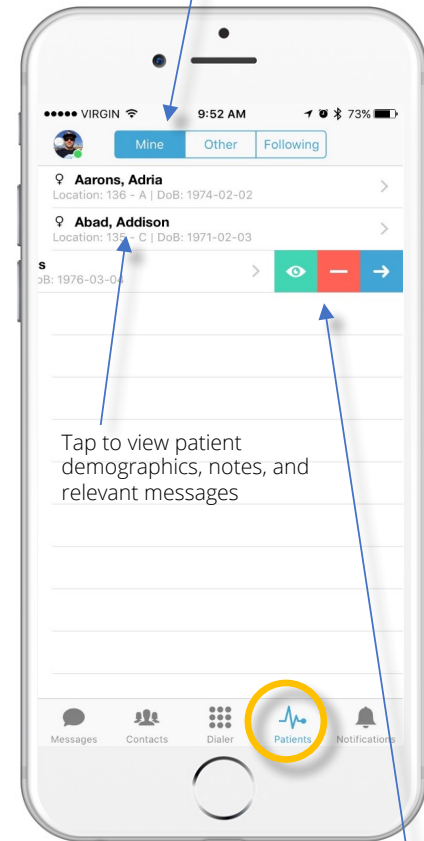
●●●●● VIRGIN 9:52 AM 73%

Mine Other Following

♀ Aarons, Adria
Location: 136 - A | DoB: 1974-02-02

♀ Abad, Addison
Location: 135 - C | DoB: 1971-02-03

s
oB: 1976-03-04

Tap to view patient demographics, notes, and relevant messages

Messages Contacts Dialer Patients Notifications